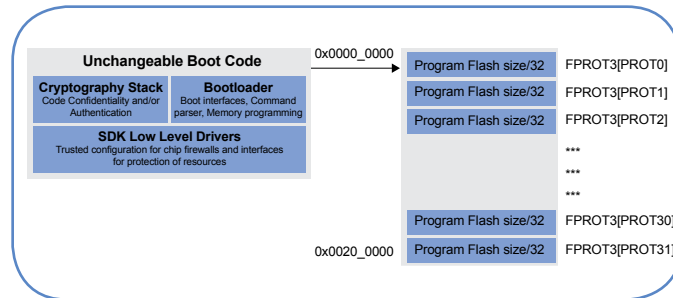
Unchangeable Boot Code

Cryptography Stack
Code Confidentiality and/or Authentication

Bootloader
Boot interfaces, Command parser, Memory programming

SDK Low Level Drivers
Trusted configuration for chip firewalls and interfaces for protection of resources

0x0000_0000

Program Flash size/32 FPROT3[PROT0]
Program Flash size/32 FPROT3[PROT1]
Program Flash size/32 FPROT3[PROT2]

***
***
***

Program Flash size/32 FPROT3[PROT30]

0x0020_0000

Program Flash size/32 FPROT3[PROT31]